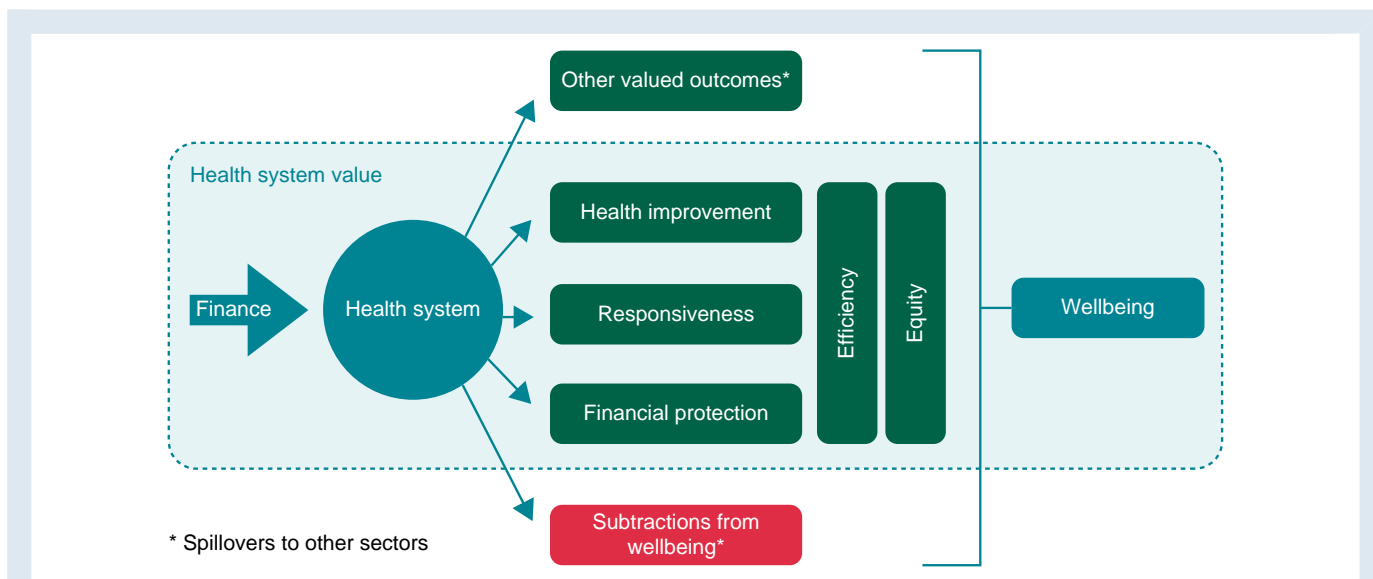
Other valued outcomes*

Health system value

Finance

Health system

Health improvement

Responsiveness

Financial protection

Efficiency

Equity

Wellbeing

Subtractions from wellbeing*

* Spillovers to other sectors